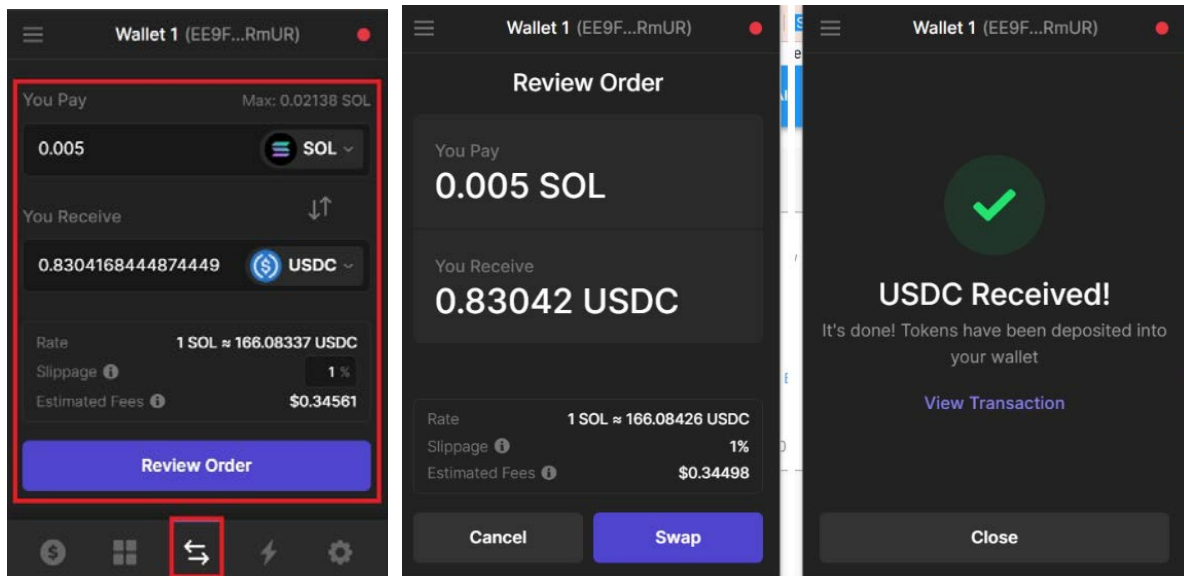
Wallet 1 (EE9F...RmUR)

You Pay
Max: 0.02138 SOL

0.005
SOL

You Receive

0.8304168444874449
USDC

Rate
1 SOL ≈ 166.08337 USDC
Slippage
1 %
Estimated Fees
$0.34561

Review Order

Wallet 1 (EE9F...RmUR)

Review Order

You Pay
0.005 SOL

You Receive
0.83042 USDC

Rate
1 SOL ≈ 166.08426 USDC
Slippage
1%
Estimated Fees
$0.34498

Cancel
Swap

Wallet 1 (EE9F...RmUR)

USDC Received!
It's done! Tokens have been deposited into your wallet

View Transaction

Close